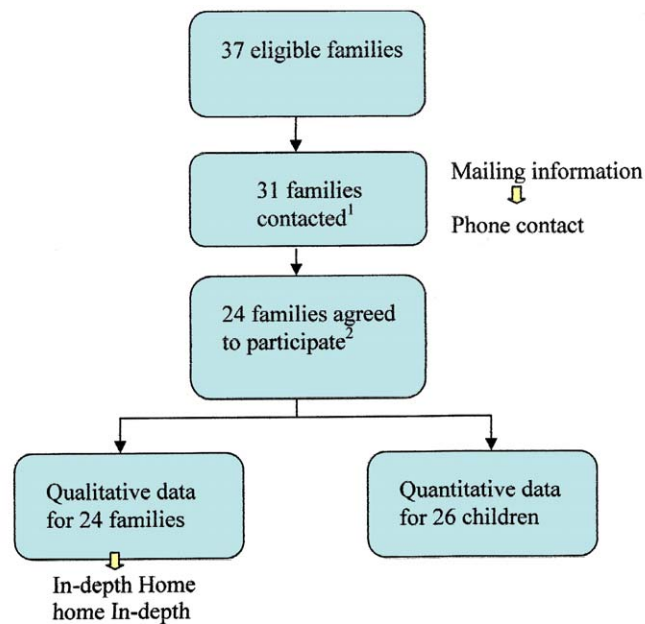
37 eligible families

31 families contacted$^1$

Mailing information

Phone contact

24 families agreed to participate$^2$

Qualitative data for 24 families

In-depth Home home In-depth

Quantitative data for 26 children